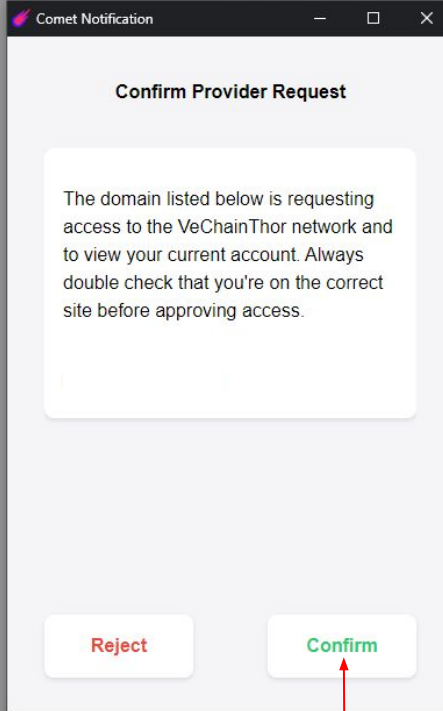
Comet Notification

Confirm Provider Request

The domain listed below is requesting access to the VeChainThor network and to view your current account. Always double check that you're on the correct site before approving access.

Reject

Confirm